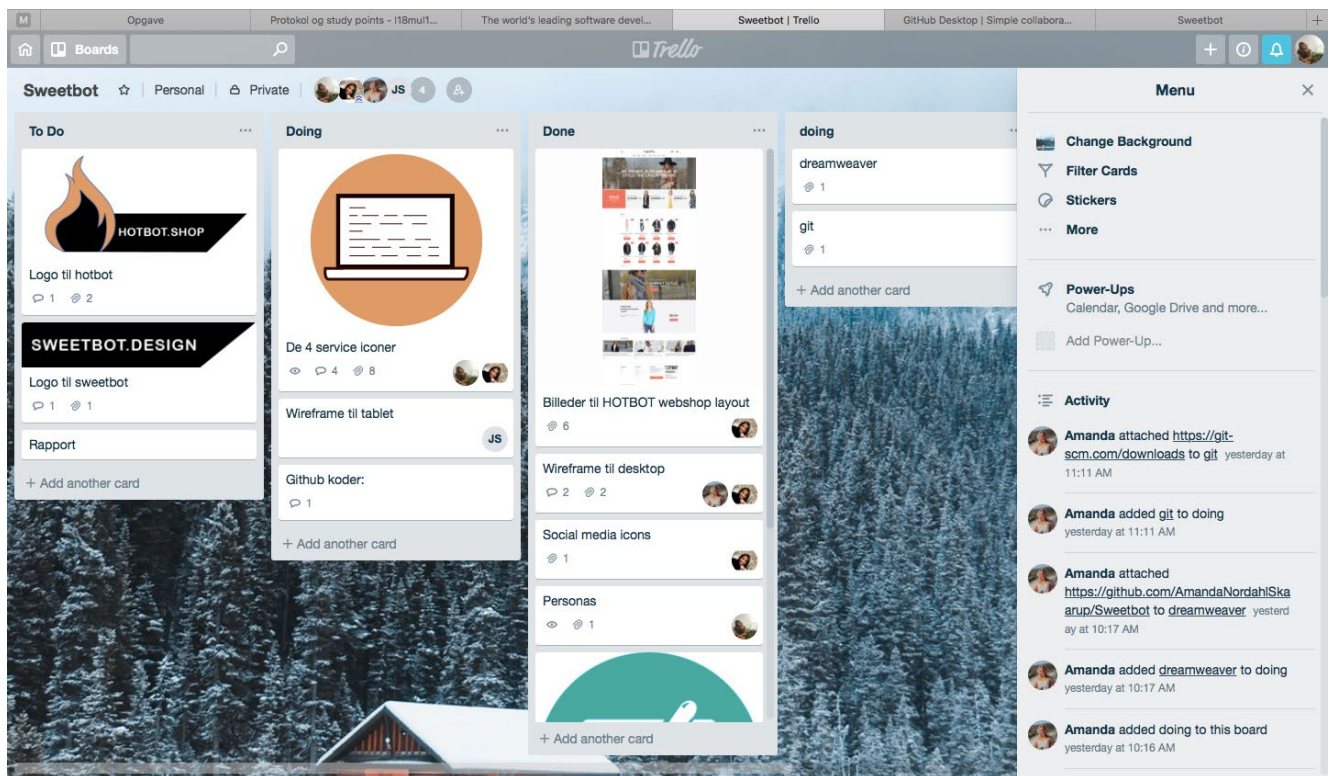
M Opgave | Protokol og study points - l18mul1... | The world's leading software devel... | Sweetbot | Trello | GitHub Desktop | Simple collabora... | Sweetbot

Boards

Trello

Sweetbot ☆ Personal Private JS 4

To Do

HOTBOT.SHOP

Logo til hotbot
1 2

SWEETBOT.DESIGN

Logo til sweetbot
1 1

Rapport

+ Add another card

Doing

De 4 service iconer
4 8

Wireframe til tablet
JS

Github koder:
1

+ Add another card

Done

Billeder til HOTBOT webshop layout
6

Wireframe til desktop
2 2

Social media icons
1

Personas
1

+ Add another card

doing

dreamweaver
1

git
1

+ Add another card

Menu

Change Background

Filter Cards

Stickers

More

Power-Ups
Calendar, Google Drive and more...

Add Power-Up...

Activity

Amanda attached https://git-scm.com/downloads to git yesterday at 11:11 AM

Amanda added git to doing yesterday at 11:11 AM

Amanda attached https://github.com/AmandaNordahlSkaarup/Sweetbot to dreamweaver yesterday at 10:17 AM

Amanda added dreamweaver to doing yesterday at 10:17 AM

Amanda added doing to this board yesterday at 10:16 AM